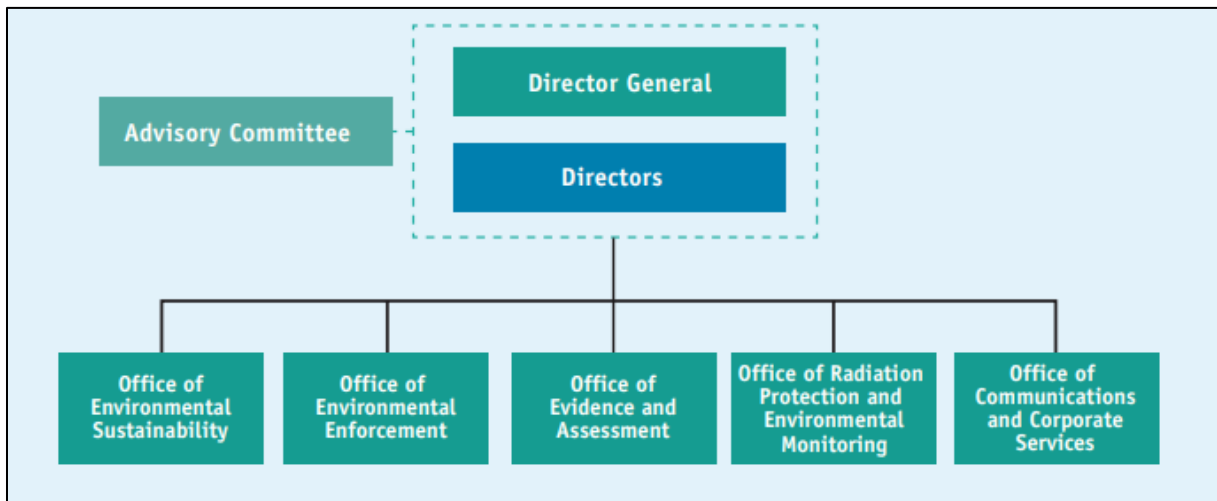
Director General

Advisory Committee

Directors

Office of Environmental Sustainability

Office of Environmental Enforcement

Office of Evidence and Assessment

Office of Radiation Protection and Environmental Monitoring

Office of Communications and Corporate Services